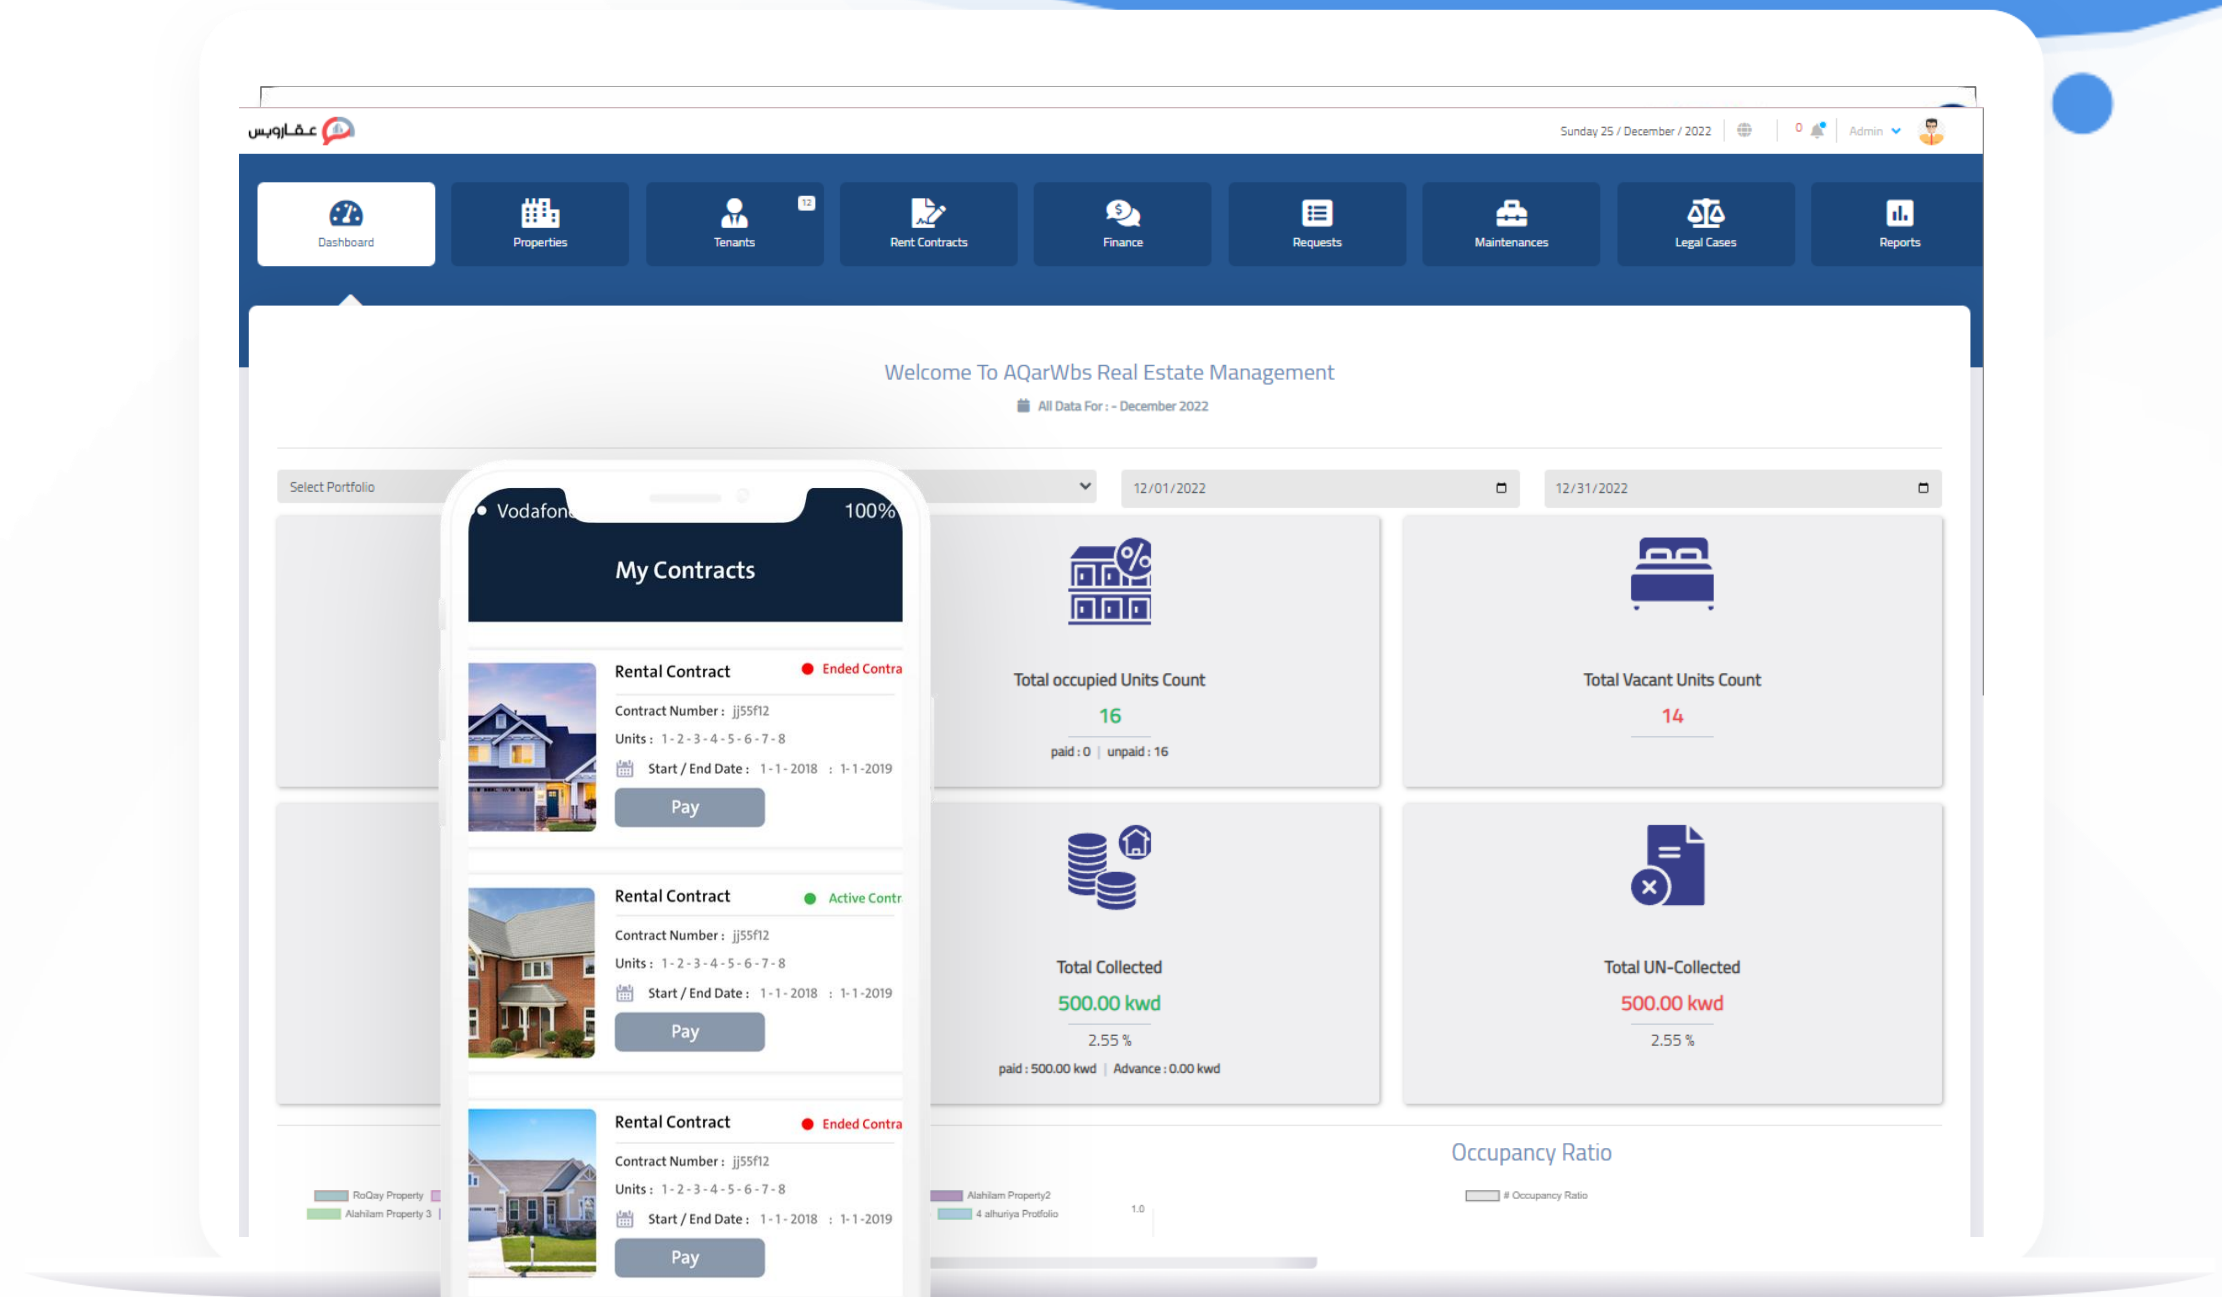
عقاروبس

Sunday 25 / December / 2022 0 Admin

Dashboard Properties Tenants 12 Rent Contracts Finance Requests Maintenances Legal Cases Reports

Welcome To AQarWbs Real Estate Management

All Data For : - December 2022

Select Portfolio

12/01/2022

12/31/2022

Vodafone 100%

My Contracts

Rental Contract
Ended Contra
Contract Number : jj55f12
Units : 1-2-3-4-5-6-7-8
Start / End Date : 1-1-2018 : 1-1-2019
Pay

Rental Contract
Active Contr
Contract Number : jj55f12
Units : 1-2-3-4-5-6-7-8
Start / End Date : 1-1-2018 : 1-1-2019
Pay

Rental Contract
Ended Contra
Contract Number : jj55f12
Units : 1-2-3-4-5-6-7-8
Start / End Date : 1-1-2018 : 1-1-2019
Pay

Total occupied Units Count
16
paid : 0 | unpaid : 16

Total Vacant Units Count
14

Total Collected
500.00 kwd
2.55 %
paid : 500.00 kwd | Advance : 0.00 kwd

Total UN-Collected
500.00 kwd
2.55 %

Occupancy Ratio

RoQay Property
Alahlam Property 3
Alahlam Property2
4 alhuriya Protfolio
1.0
# Occupancy Ratio